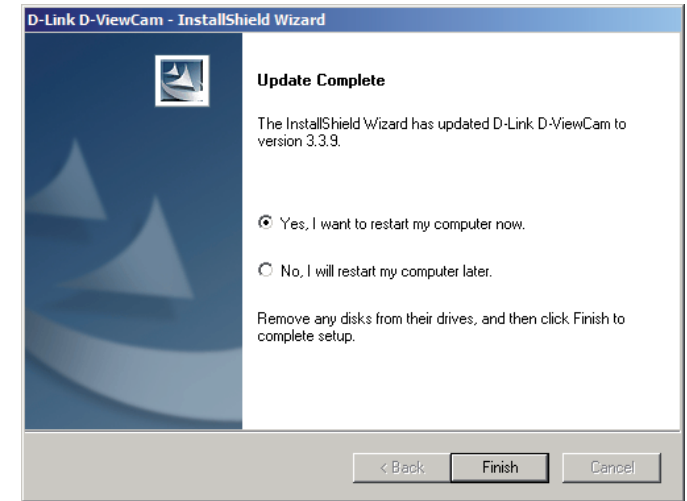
D-Link D-ViewCam - InstallShield Wizard

Update Complete

The InstallShield Wizard has updated D-Link D-ViewCam to version 3.3.9.

Yes, I want to restart my computer now.

No, I will restart my computer later.

Remove any disks from their drives, and then click Finish to complete setup.

< Back

Finish

Cancel